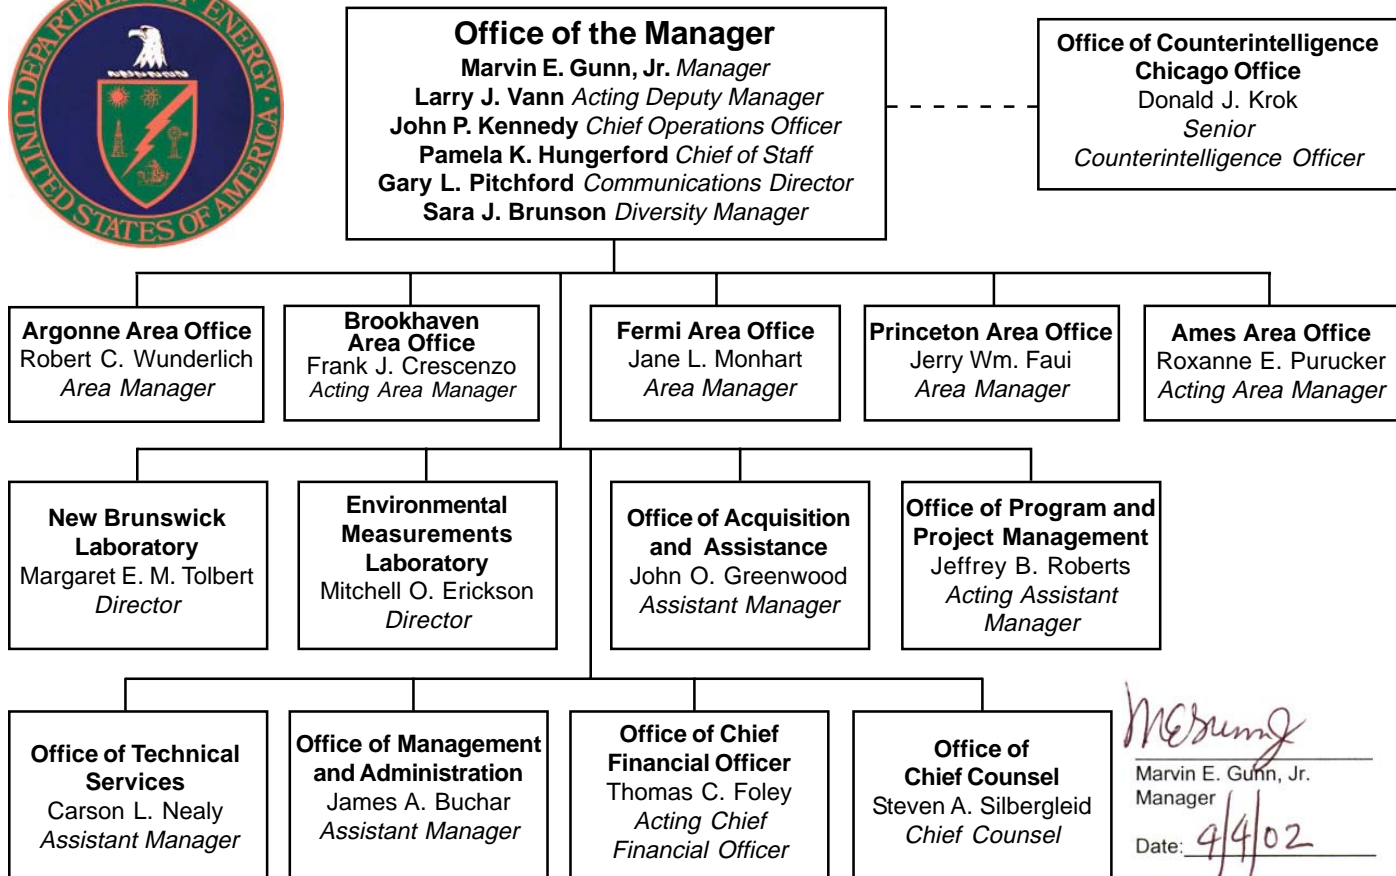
DEPARTMENT OF ENERGY
UNITED STATES OF AMERICA

Office of the Manager
Marvin E. Gunn, Jr. Manager
Larry J. Vann Acting Deputy Manager
John P. Kennedy Chief Operations Officer
Pamela K. Hungerford Chief of Staff
Gary L. Pitchford Communications Director
Sara J. Brunson Diversity Manager

Office of Counterintelligence Chicago Office
Donald J. Krok
Senior Counterintelligence Officer

Argonne Area Office
Robert C. Wunderlich
Area Manager

Brookhaven Area Office
Frank J. Crescenzo
Acting Area Manager

Fermi Area Office
Jane L. Monhart
Area Manager

Princeton Area Office
Jerry Wm. Faui
Area Manager

Ames Area Office
Roxanne E. Purucker
Acting Area Manager

New Brunswick Laboratory
Margaret E. M. Tolbert
Director

Environmental Measurements Laboratory
Mitchell O. Erickson
Director

Office of Acquisition and Assistance
John O. Greenwood
Assistant Manager

Office of Program and Project Management
Jeffrey B. Roberts
Acting Assistant Manager

Office of Technical Services
Carson L. Nealy
Assistant Manager

Office of Management and Administration
James A. Buchar
Assistant Manager

Office of Chief Financial Officer
Thomas C. Foley
Acting Chief Financial Officer

Office of Chief Counsel
Steven A. Silbergleid
Chief Counsel

MEGunn Jr
Marvin E. Gunn, Jr.
Manager
Date: 4/4/02